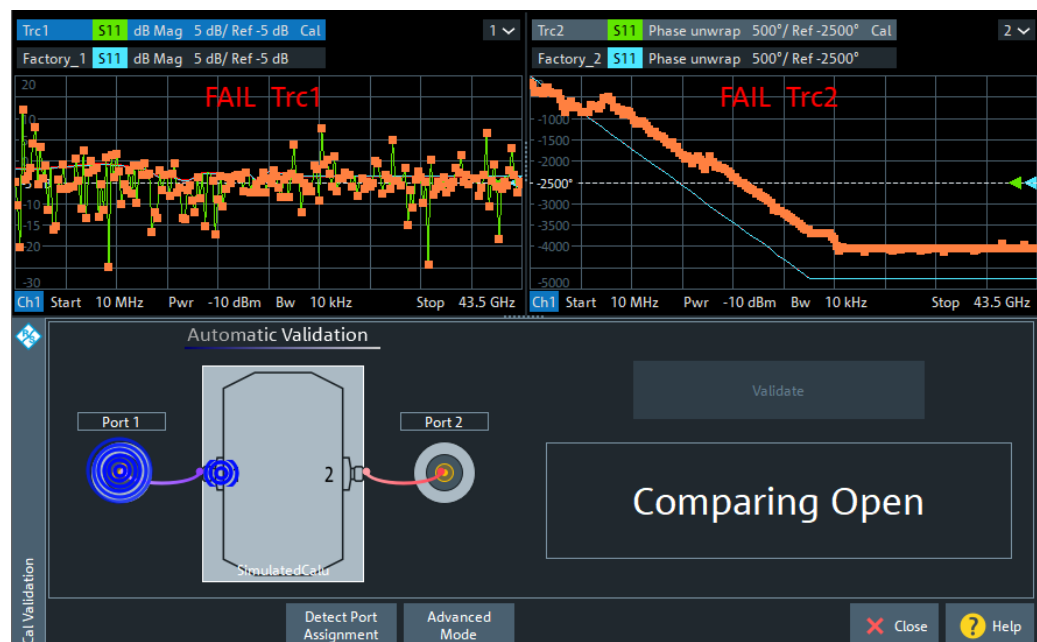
Trc1 S11 dB Mag 5 dB/ Ref -5 dB Cal 1

Factory_1 S11 dB Mag 5 dB/ Ref -5 dB

20

10

FAIL Trc1

-10

-20

-30

Ch1 Start 10 MHz Pwr -10 dBm Bw 10 kHz Stop 43.5 GHz

Trc2 S11 Phase unwrap 500°/ Ref -2500° Cal 2

Factory_2 S11 Phase unwrap 500°/ Ref -2500°

FAIL Trc2

-1000

-1500

-2000

-2500°

-3000

-3500

-4000

-5000

Ch1 Start 10 MHz Pwr -10 dBm Bw 10 kHz Stop 43.5 GHz

Automatic Validation

Port 1

Port 2

2

SimulatedCalU

Validate

Comparing Open

Cal Validation

Detect Port Assignment

Advanced Mode

Close

Help